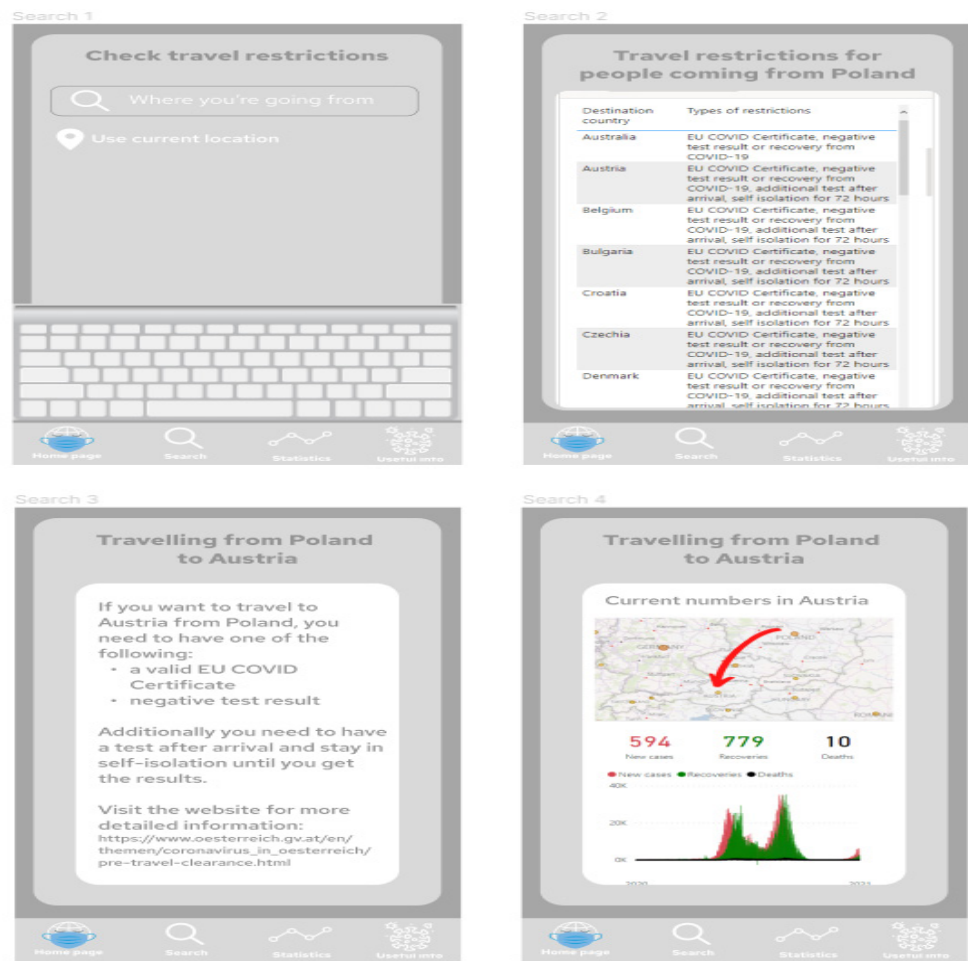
Search 1

Check travel restrictions

Where you're going from

Use current location

Home page
Search
Statistics
Useful info

Search 2

Travel restrictions for people coming from Poland

| Destination country | Types of restrictions |
|---|---|
| Australia | EU COVID Certificate, negative test result or recovery from COVID-19 |
| Austria | EU COVID Certificate, negative test result or recovery from COVID-19, additional test after arrival, self isolation for 72 hours |
| Belgium | EU COVID Certificate, negative test result or recovery from COVID-19, additional test after arrival, self isolation for 72 hours |
| Bulgaria | EU COVID Certificate, negative test result or recovery from COVID-19, additional test after arrival, self isolation for 72 hours |
| Croatia | EU COVID Certificate, negative test result or recovery from COVID-19, additional test after arrival, self isolation for 72 hours |
| Czechia | EU COVID Certificate, negative test result or recovery from COVID-19, additional test after arrival, self isolation for 72 hours |
| Denmark | EU COVID Certificate, negative test result or recovery from COVID-19, additional test after arrival, self isolation for 72 hours |

Home page
Search
Statistics
Useful info

Search 3

Travelling from Poland to Austria

If you want to travel to Austria from Poland, you need to have one of the following:
• a valid EU COVID Certificate
• negative test result

Additionally you need to have a test after arrival and stay in self-isolation until you get the results.

Visit the website for more detailed information:
https://www.oesterreich.gv.at/en/themen/coronavirus_in_oesterreich/pre-travel-clearance.html

Home page
Search
Statistics
Useful info

Search 4

Travelling from Poland to Austria

Current numbers in Austria

GERMANY
POLAND

594 New cases
779 Recoveries
10 Deaths

New cases Recoveries Deaths

40K
20K
0K
2020
2021

Home page
Search
Statistics
Useful info